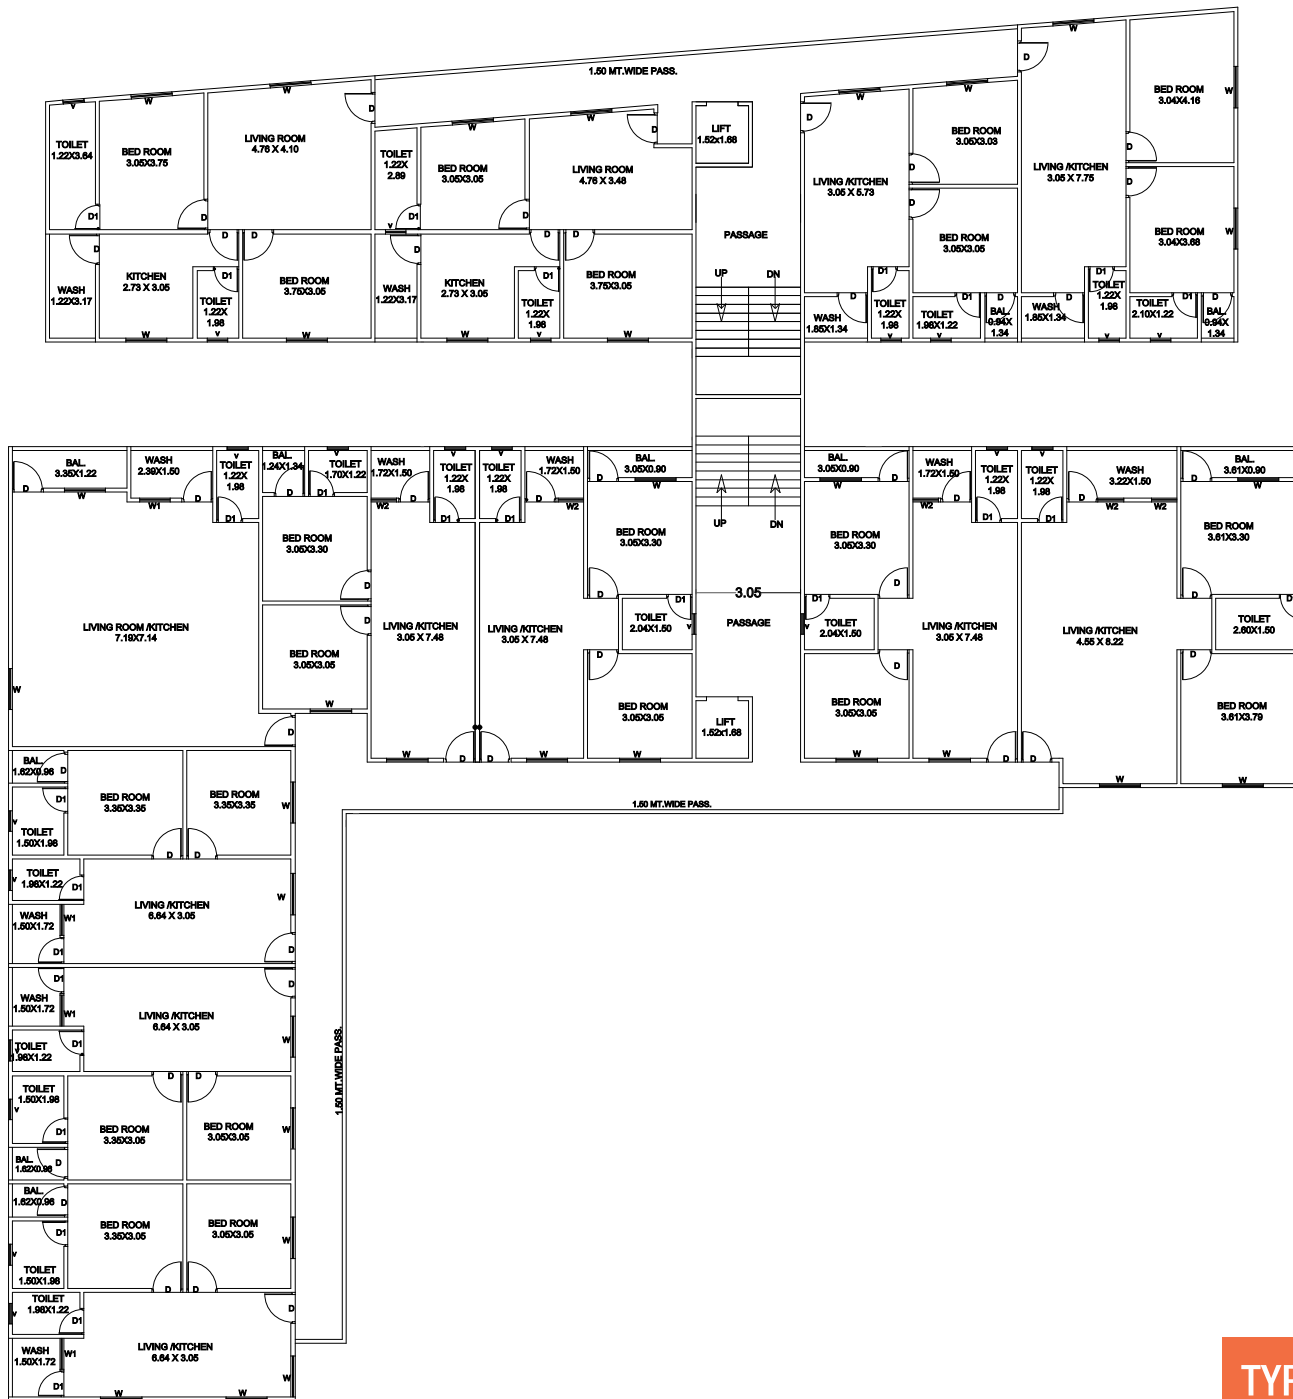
1.50 MT.WIDE PASS.

TOILET 1.22X3.64
BED ROOM 3.05X3.75
LIVING ROOM 4.76 X 4.10
TOILET 1.22X 2.89
BED ROOM 3.05X3.05
LIVING ROOM 4.76 X 3.48
LIFT 1.52x1.68
WASH 1.22X3.17
KITCHEN 2.73 X 3.05
TOILET 1.22X 1.98
BED ROOM 3.75X3.05
WASH 1.22X3.17
KITCHEN 2.73 X 3.05
TOILET 1.22X 1.98
BED ROOM 3.75X3.05
PASSAGE
UP
DN
LIVING /KITCHEN 3.05 X 5.73
BED ROOM 3.05X3.03
BED ROOM 3.05X3.05
LIVING /KITCHEN 3.05 X 7.75
BED ROOM 3.04X4.16
BED ROOM 3.04X3.68
WASH 1.85X1.34
TOILET 1.22X 1.98
TOILET 1.98X1.22
BAL. 0.94X 1.34
WASH 1.85X1.34
TOILET 1.22X 1.98
TOILET 2.10X1.22
BAL. 0.94X 1.34

BAL. 3.35X1.22
WASH 2.39X1.50
TOILET 1.22X 1.98
BAL. 1.24X1.34
TOILET 1.70X1.22
WASH 1.72X1.50
TOILET 1.22X 1.98
TOILET 1.22X 1.98
WASH 1.72X1.50
BAL. 3.05X0.90
BAL. 3.05X0.90
WASH 1.72X1.50
TOILET 1.22X 1.98
TOILET 1.22X 1.98
WASH 3.22X1.50
BAL. 3.61X0.90
BED ROOM 3.05X3.30
LIVING ROOM /KITCHEN 7.19X7.14
BED ROOM 3.05X3.05
LIVING /KITCHEN 3.05 X 7.48
LIVING /KITCHEN 3.05 X 7.48
BED ROOM 3.05X3.30
UP
DN
BED ROOM 3.05X3.30
BED ROOM 3.61X3.30
3.05
TOILET 2.04X1.50
PASSAGE
TOILET 2.04X1.50
LIVING /KITCHEN 3.05 X 7.48
LIVING /KITCHEN 4.55 X 8.22
TOILET 2.60X1.50
BED ROOM 3.05X3.05
LIFT 1.52x1.68
BED ROOM 3.05X3.05
BED ROOM 3.61X3.79
1.50 MT.WIDE PASS.

BAL. 1.62X0.96
BED ROOM 3.35X3.35
BED ROOM 3.35X3.35
TOILET 1.50X1.98
TOILET 1.98X1.22
LIVING /KITCHEN 6.64 X 3.05
WASH 1.50X1.72
WASH 1.50X1.72
LIVING /KITCHEN 6.64 X 3.05
TOILET 1.98X1.22
1.50 MT.WIDE PASS.
TOILET 1.50X1.98
BED ROOM 3.35X3.05
BED ROOM 3.05X3.05
BAL. 1.62X0.96
BAL. 1.62X0.96
BED ROOM 3.35X3.05
BED ROOM 3.05X3.05
TOILET 1.50X1.98
TOILET 1.98X1.22
LIVING /KITCHEN 6.64 X 3.05
WASH 1.50X1.72
TYP